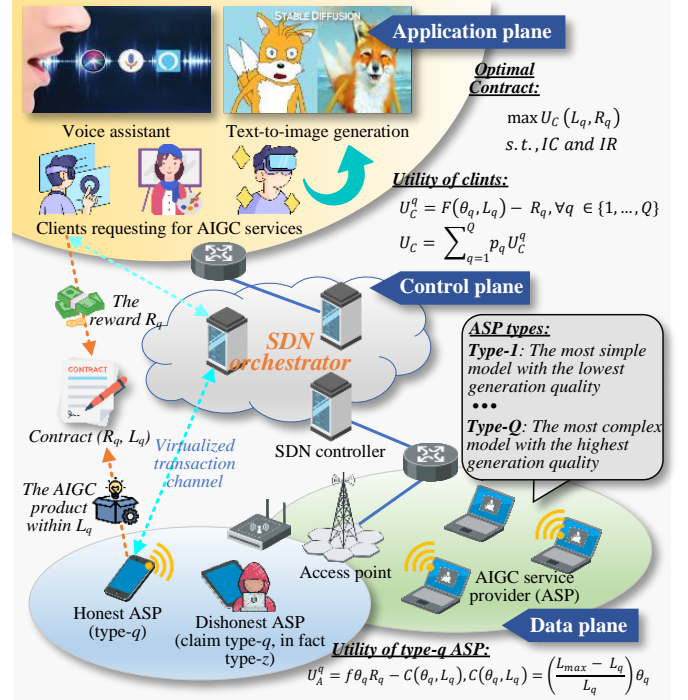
STABLE DIFFUSION

Application plane

Voice assistant

Text-to-image generation

Optimal Contract:

$\max U_C(L_q, R_q)$
$s.t., IC \text{ and } IR$

Clients requesting for AIGC services

Utility of clints:

$U_C^q = F(\theta_q, L_q) - R_q, \forall q \in \{1, \ldots, Q\}$

$U_C = \sum_{q=1}^{Q} p_q U_C^q$

Control plane

The reward $R_q$

SDN orchestrator

ASP types:

Type-1: The most simple model with the lowest generation quality

•••

Type-Q: The most complex model with the highest generation quality

CONTRACT

Contract ($R_q$, $L_q$)

Virtualized transaction channel

SDN controller

The AIGC product within $L_q$

Access point

AIGC service provider (ASP)

Honest ASP (type-$q$)

Dishonest ASP (claim type-$q$, in fact type-$z$)

Data plane

Utility of type-q ASP:

$U_A^q = f\theta_q R_q - C(\theta_q, L_q), C(\theta_q, L_q) = \left(\frac{L_{max} - L_q}{L_q}\right)\theta_q$